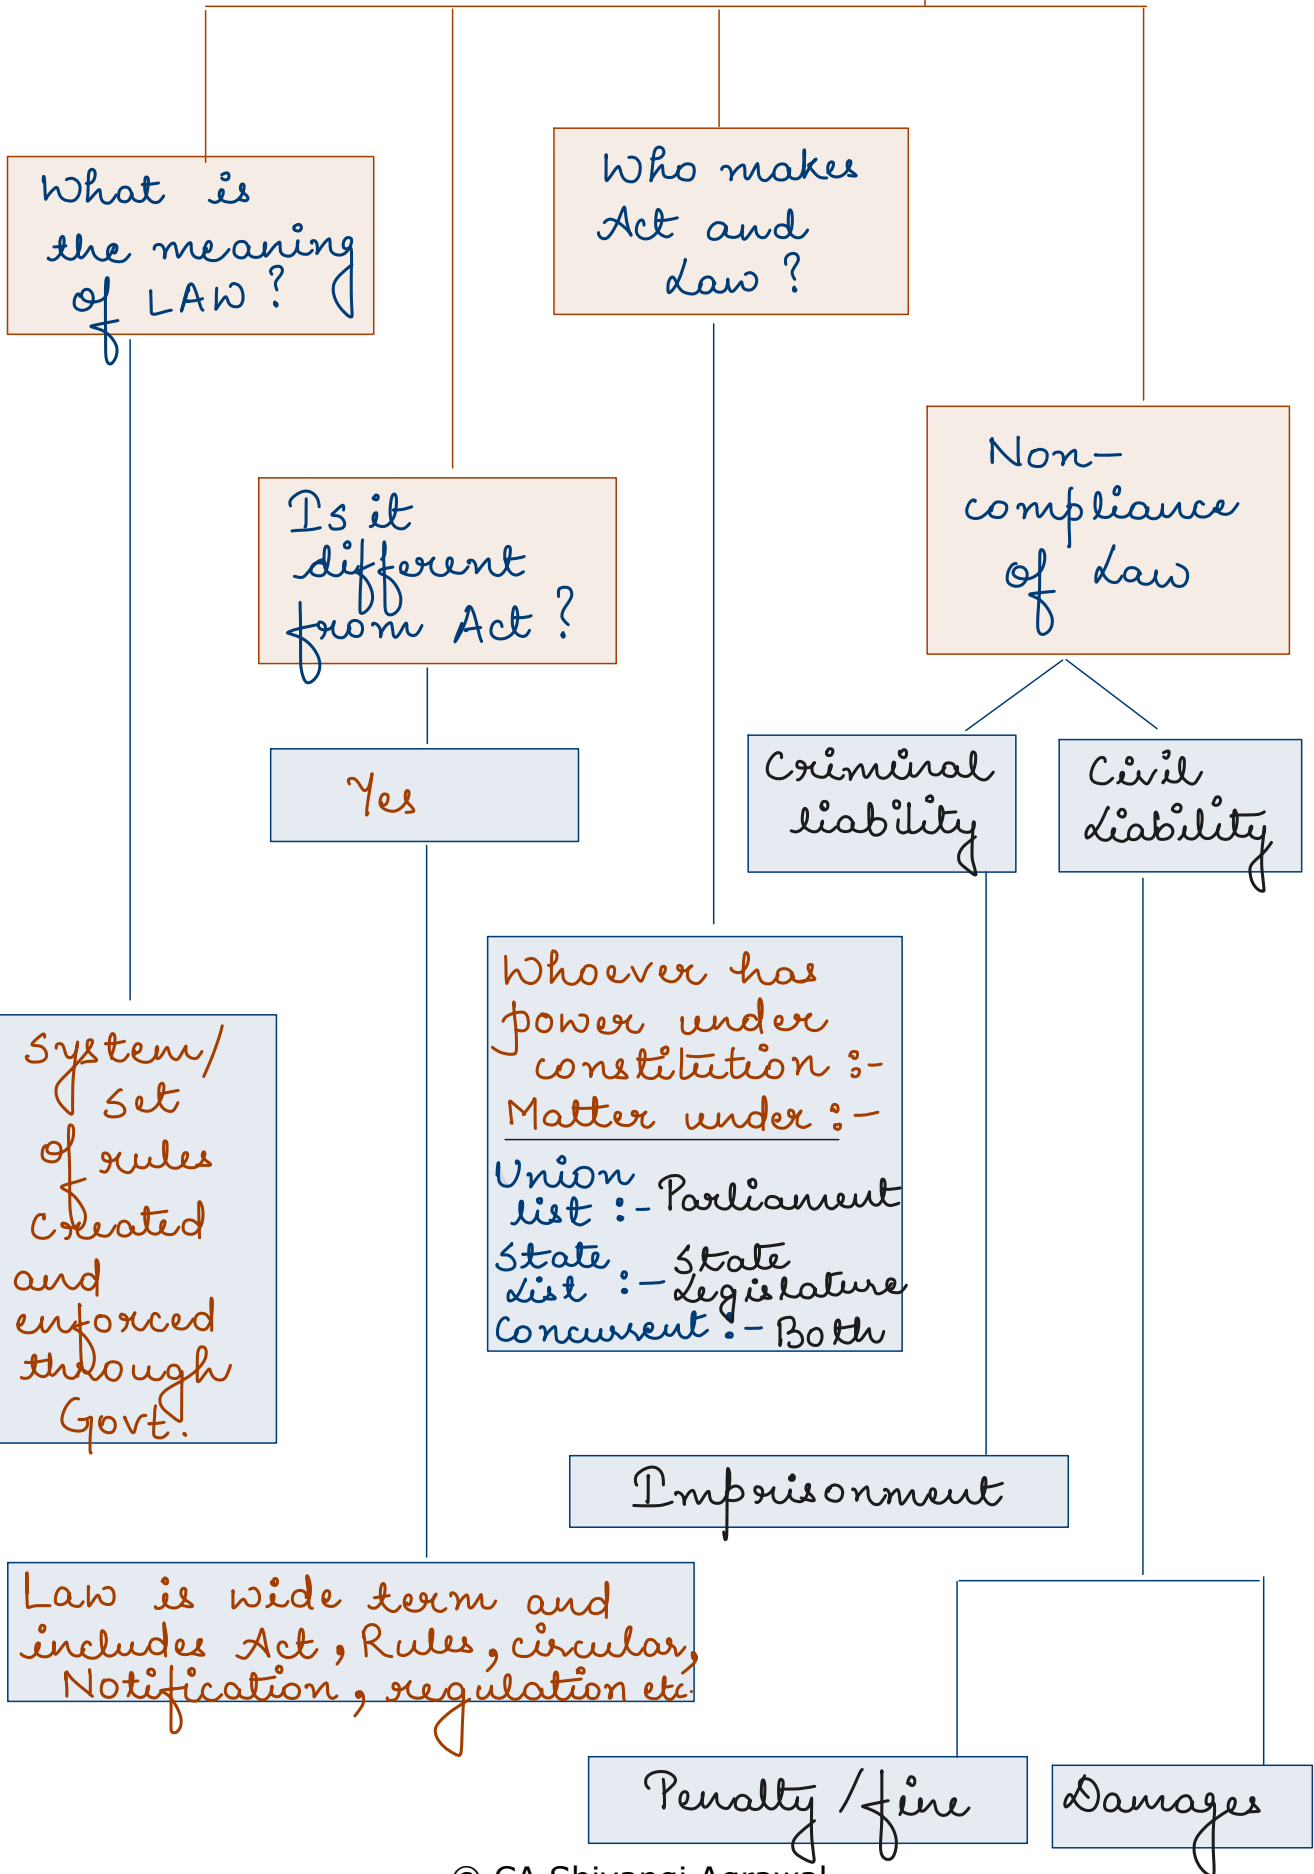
What is the meaning of LAW ?

Is it different from Act ?

Who makes Act and Law ?

Non-compliance of Law

Yes

Criminal liability

Civil Liability

Whoever has power under constitution :-
Matter under :-
Union list :- Parliament
State List :- State Legislature
Concurrent :- Both

System/ set of rules created and enforced through Govt.

Imprisonment

Law is wide term and includes Act, Rules, circular, Notification, regulation etc.

Penalty / fine

Damages

© CA Shivangi Agrawal